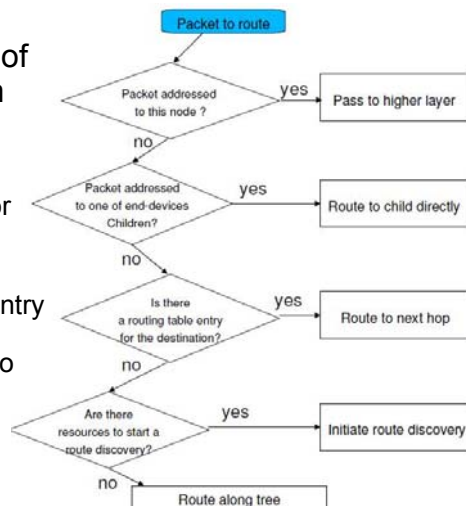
of
n

or

ntry

o

Packet to route

Packet addressed to this node ?

yes

Pass to higher layer

no

Packet addressed to one of end-devices Children?

yes

Route to child directly

no

Is there a routing table entry for the destination?

yes

Route to next hop

no

Are there resources to start a route discovery?

yes

Initiate route discovery

no

Route along tree